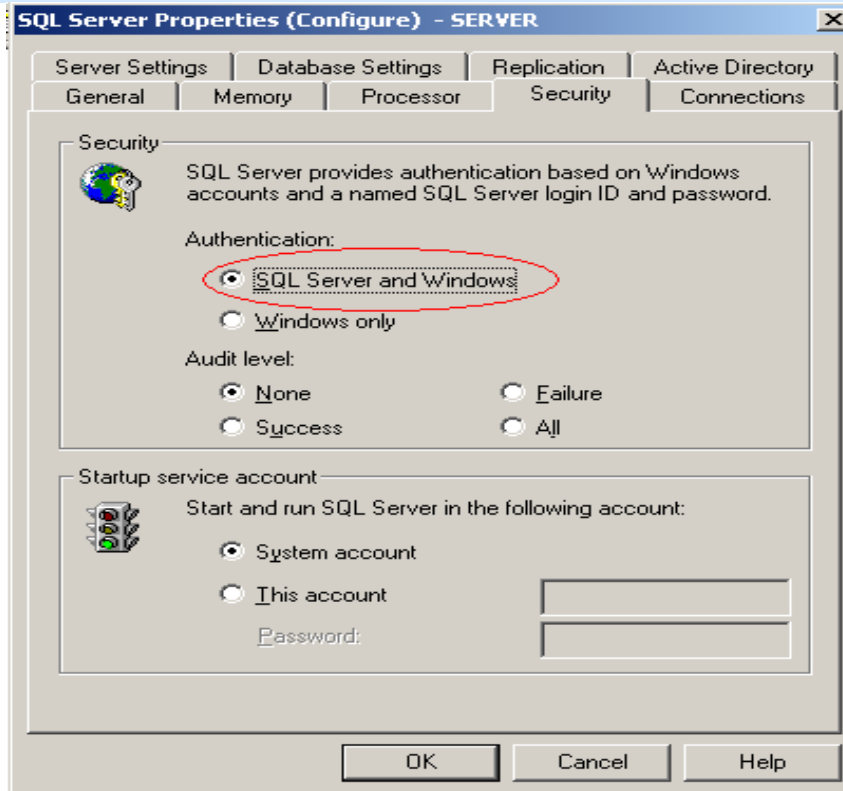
SQL Server Properties (Configure) - SERVER

Server Settings | Database Settings | Replication | Active Directory
General | Memory | Processor | Security | Connections

Security

SQL Server provides authentication based on Windows accounts and a named SQL Server login ID and password.

Authentication:

SQL Server and Windows

Windows only

Audit level:

None

Failure

Success

All

Startup service account

Start and run SQL Server in the following account:

System account

This account

Password:

OK

Cancel

Help